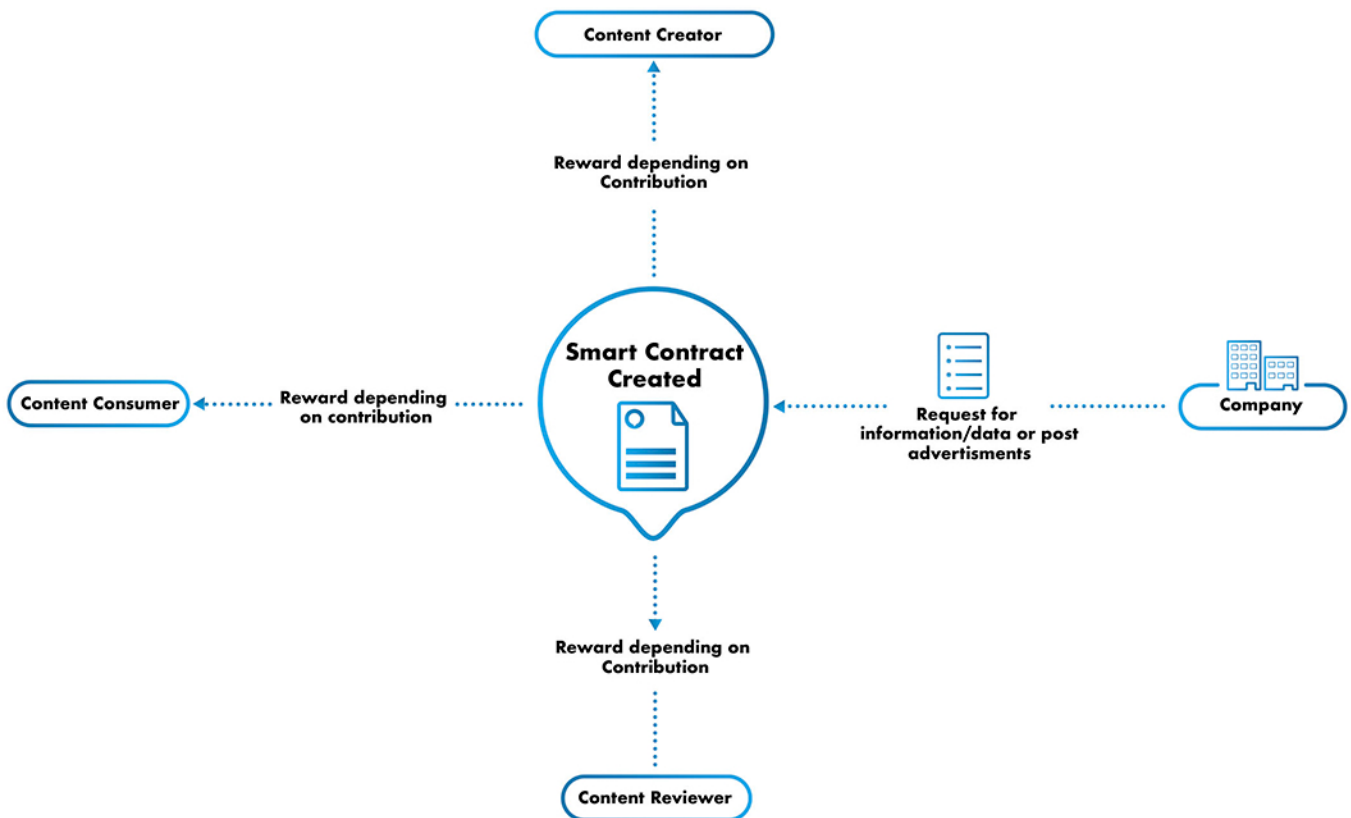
Content Creator

Reward depending on Contribution

Smart Contract Created

Content Consumer

Reward depending on contribution

Request for information/data or post advertisments

Company

Reward depending on Contribution

Content Reviewer